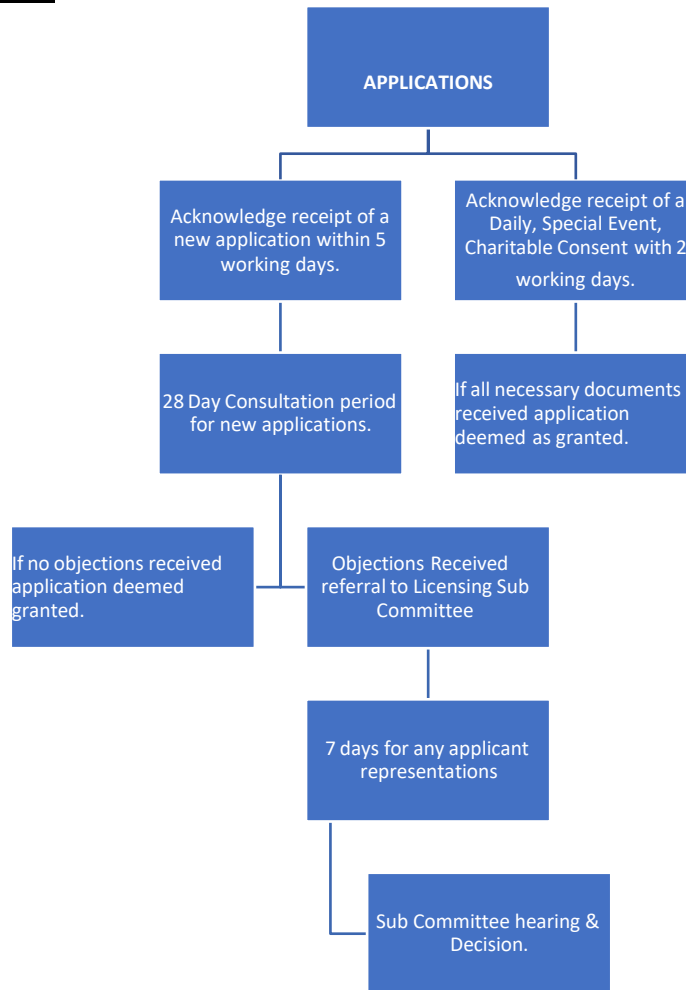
APPLICATIONS

Acknowledge receipt of a new application within 5 working days.

Acknowledge receipt of a Daily, Special Event, Charitable Consent with 2 working days.

28 Day Consultation period for new applications.

If all necessary documents received application deemed as granted.

If no objections received application deemed granted.

Objections Received referral to Licensing Sub Committee

7 days for any applicant representations

Sub Committee hearing & Decision.